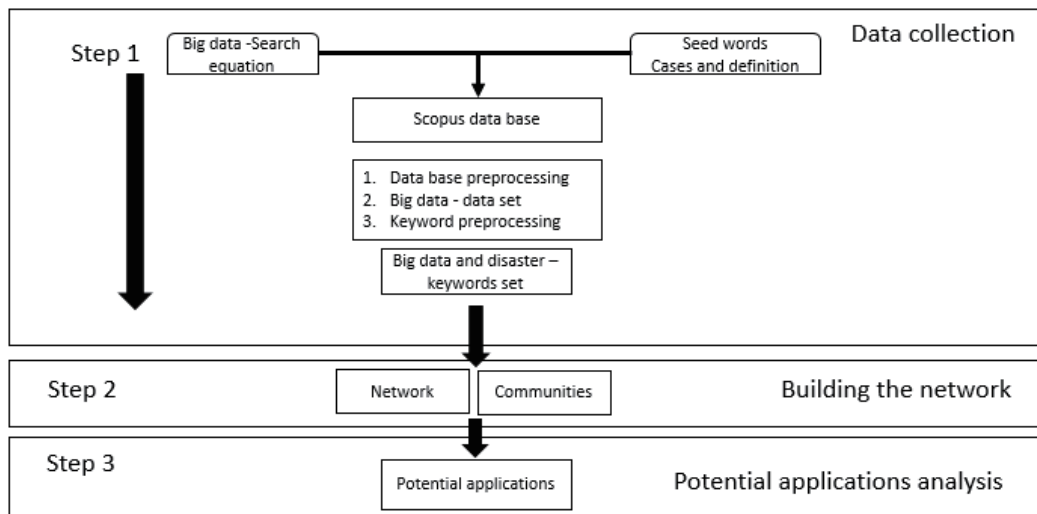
Step 1

Big data -Search equation

Seed words
Cases and definition

Data collection

Scopus data base

1. Data base preprocessing
2. Big data - data set
3. Keyword preprocessing

Big data and disaster – keywords set

Step 2

Network

Communities

Building the network

Step 3

Potential applications

Potential applications analysis